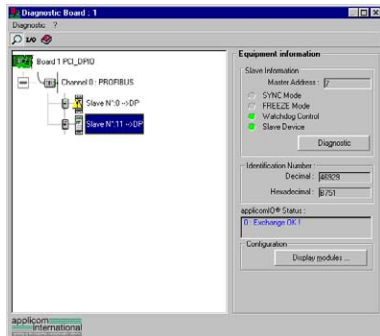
Diagnostic Board : 1

Diagnostic ?

I/O

Board 1 PCI_DPIO

Channel 0 : PROFIBUS

Slave N°:0 -->DP

Slave N°:11 -->DP

Equipment information

Slave Information

Master Address : 2

SYNC Mode

FREEZE Mode

Watchdog Control

Slave Device

Diagnostic

Identification Number

Decimal : 46929

Hexadecimal : B751

applicomIO® Status :

0 : Exchange OK !

Configuration

Display modules ...

applicom international